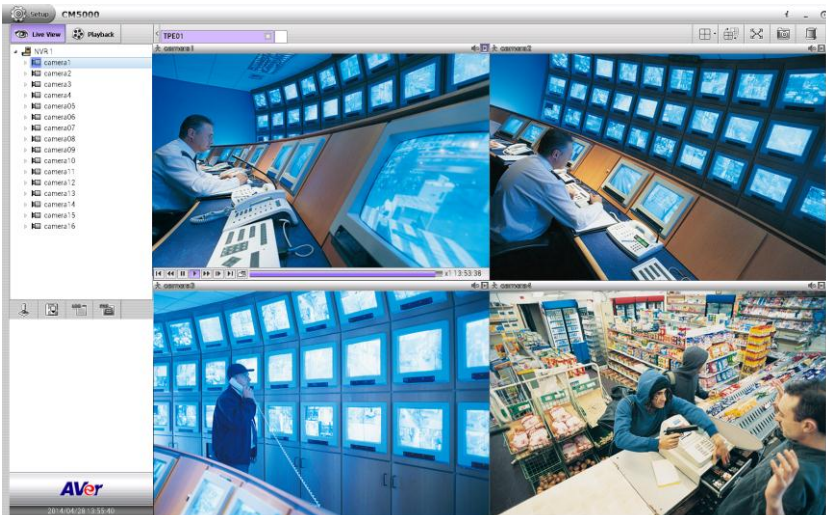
Setup CM5000

Live View
Playback

NVR 1
camera1
camera2
camera3
camera4
camera05
camera06
camera07
camera08
camera09
camera10
camera11
camera12
camera13
camera14
camera15
camera16

TPE01

camera1
camera2
camera3
camera4

x1 13:53:38

AVer
2014/04/28 13:55:40